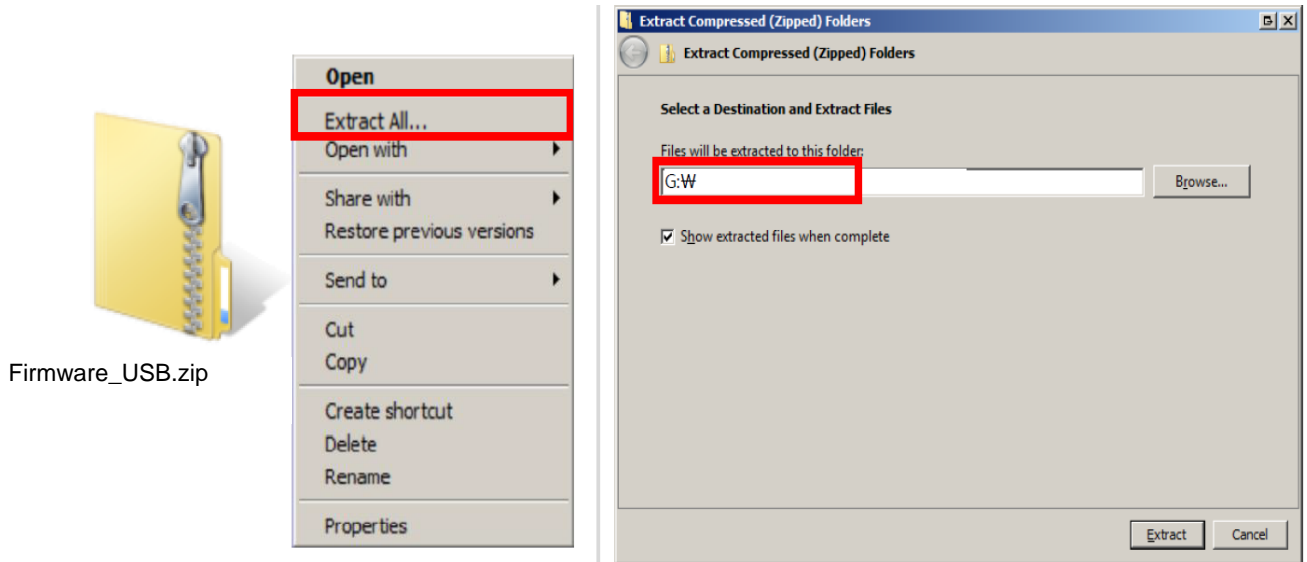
Firmware_USB.zip

Open
Extract All...
Open with
Share with
Restore previous versions
Send to
Cut
Copy
Create shortcut
Delete
Rename
Properties

Extract Compressed (Zipped) Folders

Extract Compressed (Zipped) Folders

Select a Destination and Extract Files

Files will be extracted to this folder:

G:₩

Browse...

Show extracted files when complete

Extract

Cancel